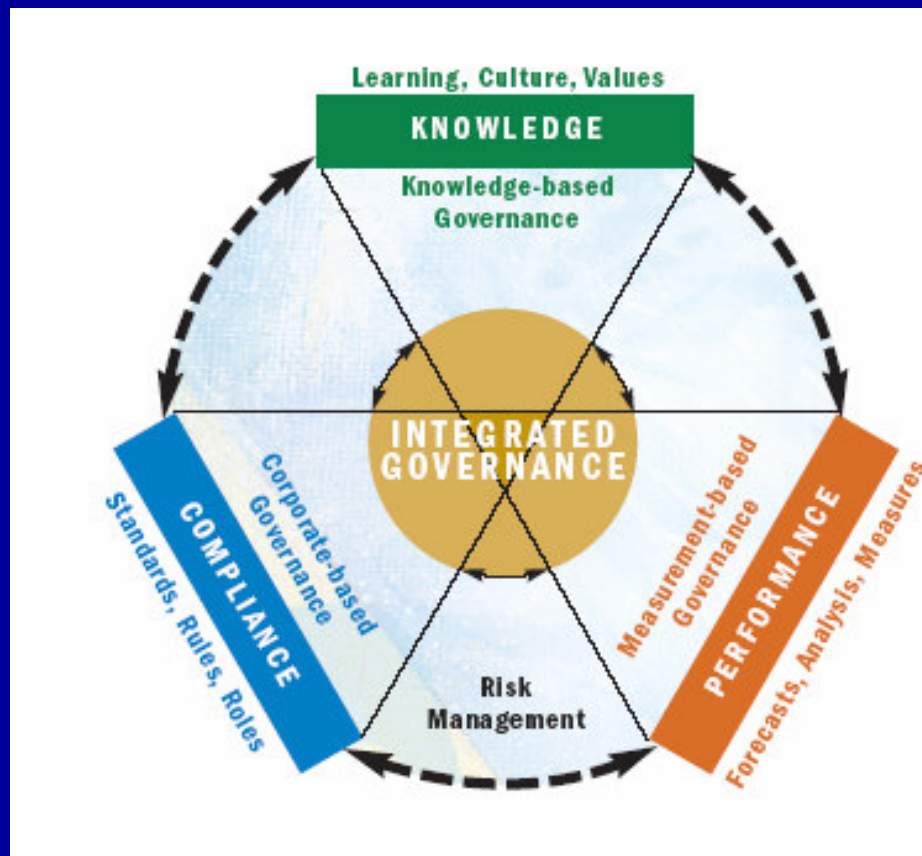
Learning, Culture, Values
KNOWLEDGE
Knowledge-based Governance

INTEGRATED GOVERNANCE

Corporate-based Governance
COMPLIANCE
Standards, Rules, Roles

Measurement-based Governance
PERFORMANCE
Forecasts, Analysis, Measures

Risk Management